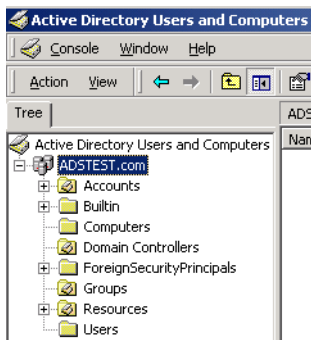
Active Directory Users and Computers
Console Window Help
Action View
Tree
ADS
Nam
Active Directory Users and Computers
ADSTEST.com
Accounts
Builtin
Computers
Domain Controllers
ForeignSecurityPrincipals
Groups
Resources
Users